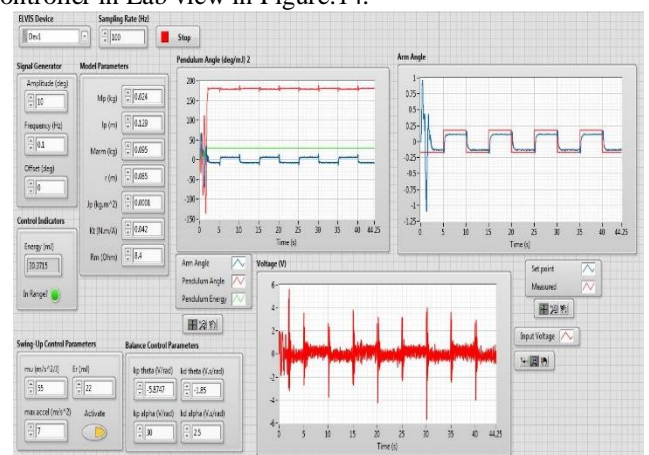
controller in Lab view in Figure.14.

ELVIS Device
Dev1
Sampling Rate (Hz)
100
Stop

Signal Generator
Amplitude (deg)
10
Frequency (Hz)
0.1
Offset (deg)
0

Model Parameters
Mp (kg)
0.024
lp (m)
0.129
Marm (kg)
0.095
r (m)
0.085
Jp (kg.m^2)
0.0000
Kt (N.m/A)
0.042
Rm (Ohm)
8.4

Control Indicators
Energy (mJ)
10.3715
In Range?

Pendulum Angle (deg/mJ) 2
200
150
100
50
0
-50
-100
-150
0 5 10 15 20 25 30 35 40 44.25
Time (s)

Arm Angle
0.35
0.25
0.15
0
-0.25
-0.5
-0.75
-1
-1.25
0 5 10 15 20 25 30 35 40 44.25
Time (s)

Arm Angle
Pendulum Angle
Pendulum Energy

Voltage (V)
6
4
2
0
-2
-4
-6
0 5 10 15 20 25 30 35 40 44.25
Time (s)

Set point
Measured

Input Voltage

Swing-Up Control Parameters
mu (m/s^2/J)
55
Er (mJ)
22
max accel (m/s^2)
7
Activate

Balance Control Parameters
kp theta (V/rad)
-5.8747
kd theta (V.s/rad)
-1.85
kp alpha (V/rad)
30
kd alpha (V.s/rad)
2.5